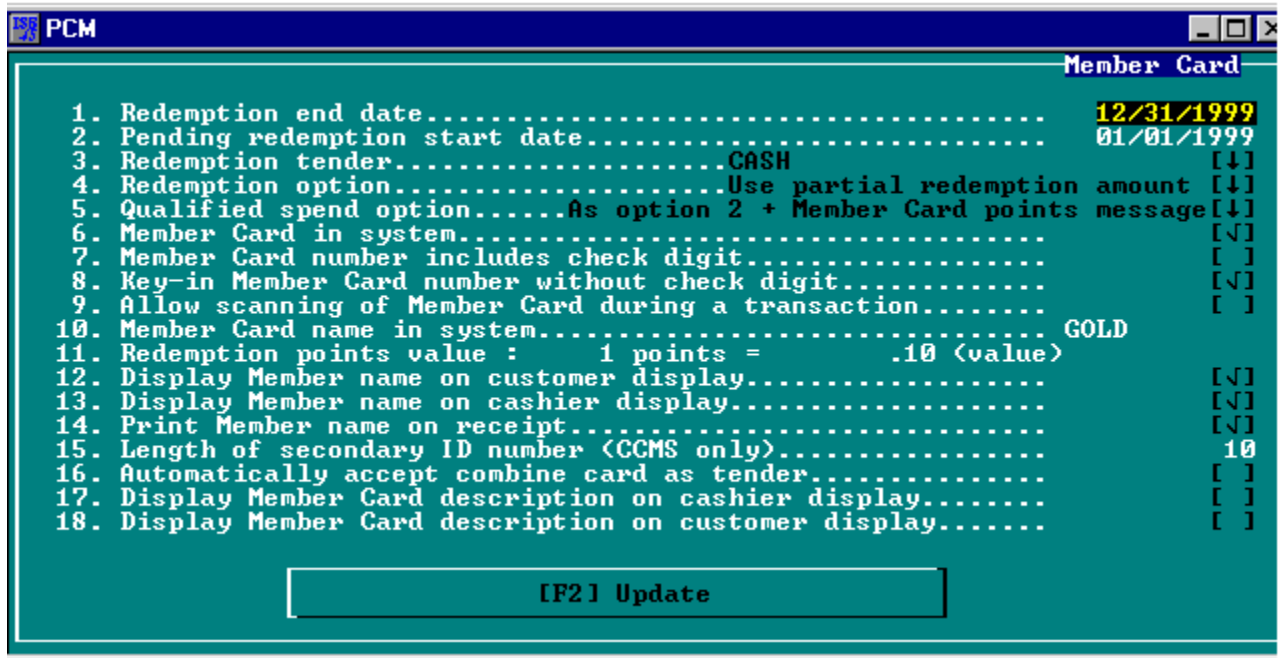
PCM

Member Card

1. Redemption end date...................................... 12/31/1999
2. Pending redemption start date............................. 01/01/1999
3. Redemption tender......................CASH [↓]
4. Redemption option......................Use partial redemption amount [↓]
5. Qualified spend option......As option 2 + Member Card points message [↓]
6. Member Card in system..................................... [√]
7. Member Card number includes check digit................... [ ]
8. Key-in Member Card number without check digit............. [√]
9. Allow scanning of Member Card during a transaction........ [ ]
10. Member Card name in system............................... GOLD
11. Redemption points value : 1 points = .10 (value)
12. Display Member name on customer display.................. [√]
13. Display Member name on cashier display................... [√]
14. Print Member name on receipt............................. [√]
15. Length of secondary ID number (CCMS only)................ 10
16. Automatically accept combine card as tender.............. [ ]
17. Display Member Card description on cashier display....... [ ]
18. Display Member Card description on customer display...... [ ]

[F2] Update